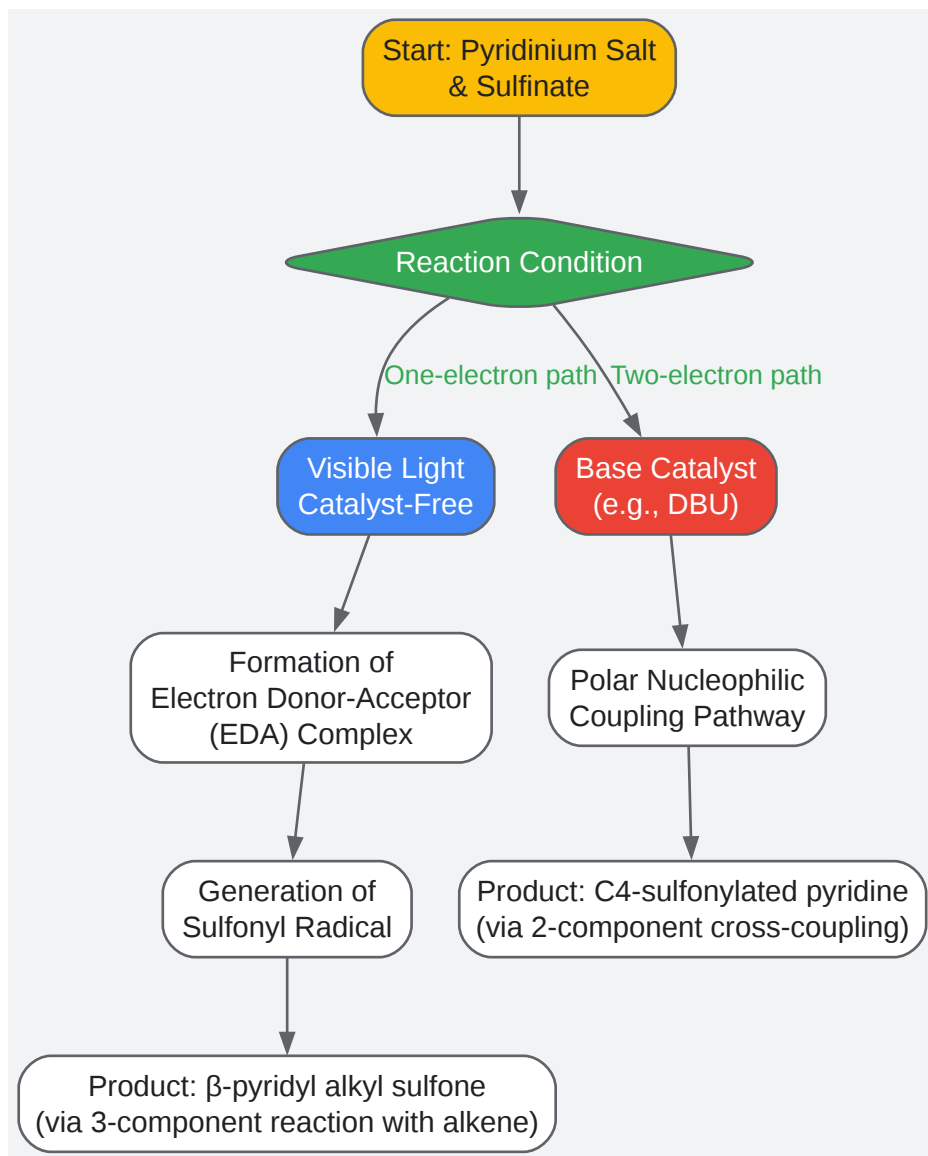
Start: Pyridinium Salt & Sulfinate

Reaction Condition

One-electron path

Two-electron path

Visible Light Catalyst-Free

Base Catalyst (e.g., DBU)

Formation of Electron Donor-Acceptor (EDA) Complex

Polar Nucleophilic Coupling Pathway

Generation of Sulfonyl Radical

Product: C4-sulfonylated pyridine (via 2-component cross-coupling)

Product: β-pyridyl alkyl sulfone (via 3-component reaction with alkene)